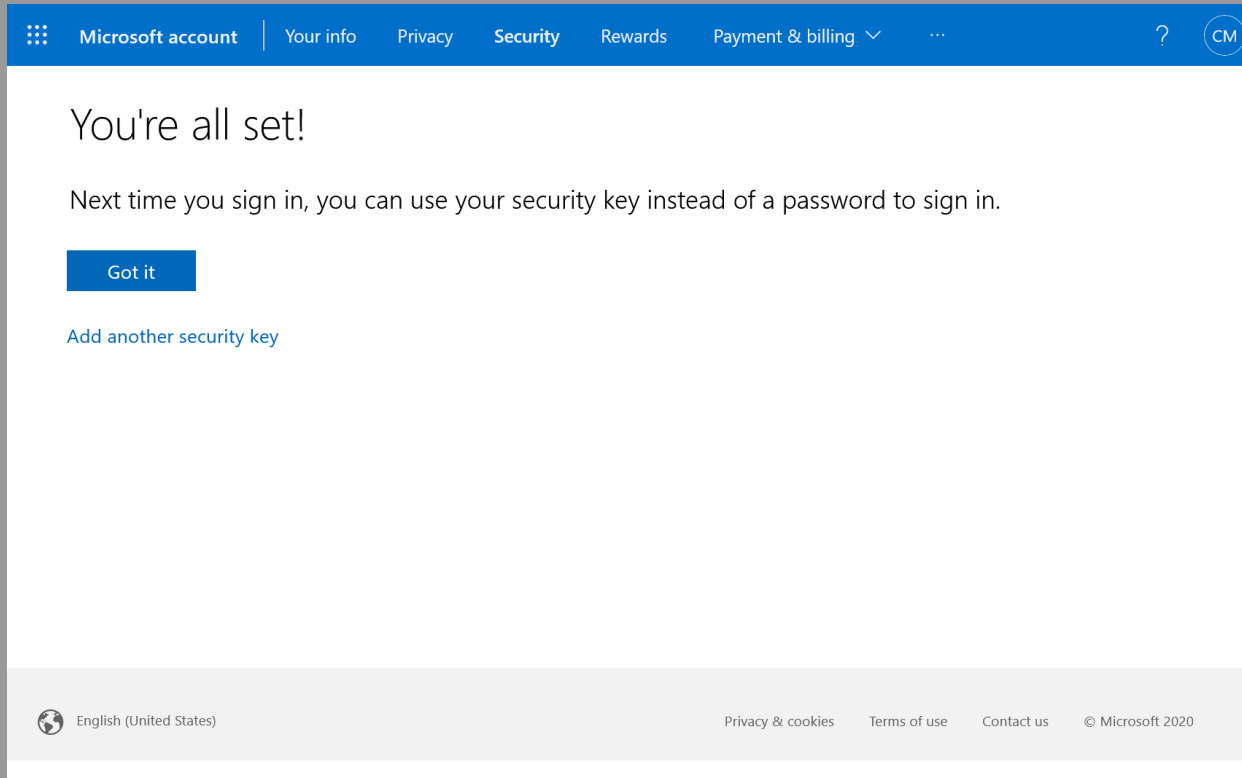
Microsoft account | Your info | Privacy | Security | Rewards | Payment & billing ⌵ | ··· | ? | CM

You're all set!

Next time you sign in, you can use your security key instead of a password to sign in.

Got it

Add another security key

English (United States)

Privacy & cookies | Terms of use | Contact us | © Microsoft 2020